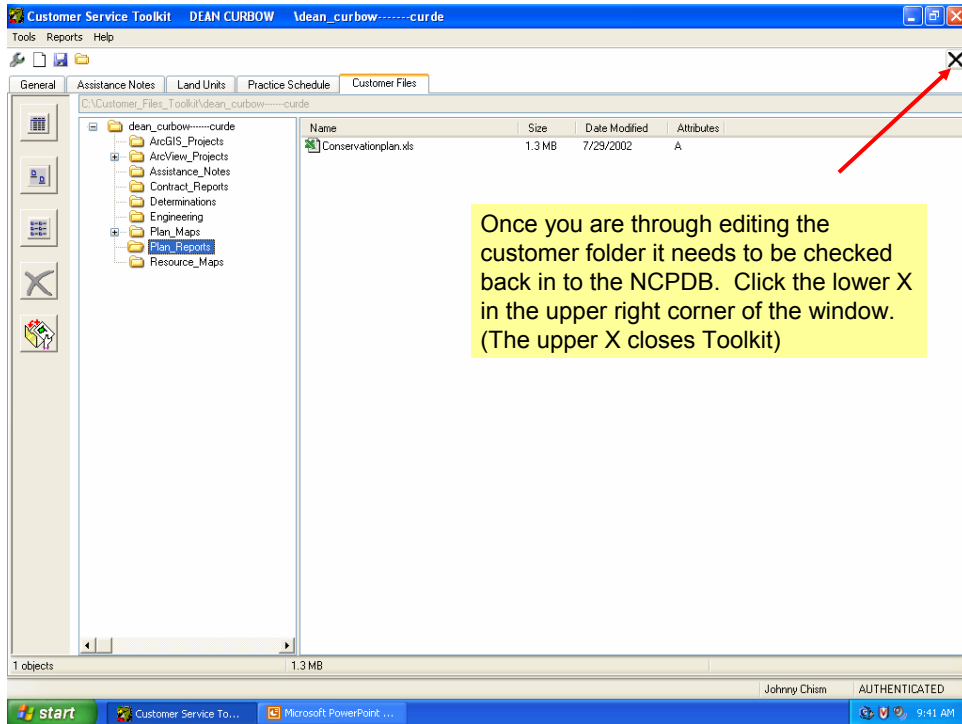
Customer Service Toolkit DEAN CURBOW \dean_curbow-------curde

Tools Reports Help

General | Assistance Notes | Land Units | Practice Schedule | Customer Files

C:\Customer_Files_Toolkit\dean_curbow------curde

dean_curbow------curde
ArcGIS_Projects
ArcView_Projects
Assistance_Notes
Contract_Reports
Determinations
Engineering
Plan_Maps
Plan_Reports
Resource_Maps

| Name | Size | Date Modified | Attributes |
|---|---|---|---|
| Conservationplan.xls | 1.3 MB | 7/29/2002 | A |

Once you are through editing the customer folder it needs to be checked back in to the NCPDB. Click the lower X in the upper right corner of the window. (The upper X closes Toolkit)

1 objects
1.3 MB

Johnny Chism AUTHENTICATED

start Customer Service To... Microsoft PowerPoint ... 9:41 AM